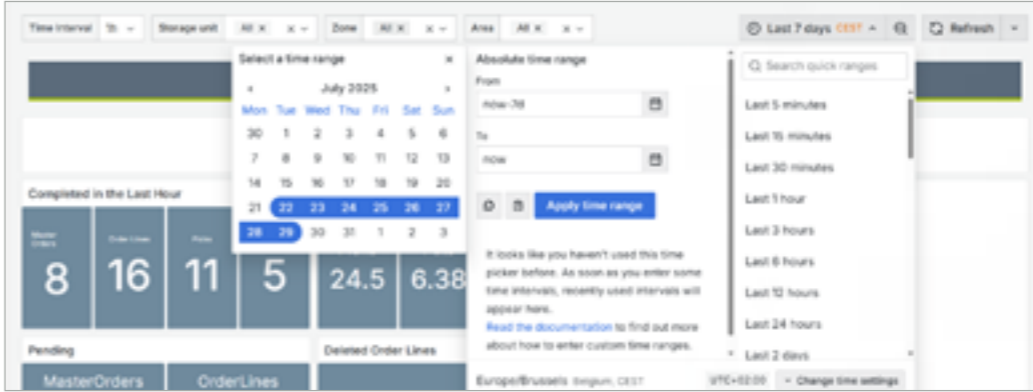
Time interval 1h | Storage unit All × | Zone All × | Area All × | Last 7 days CEST | Refresh

Select a time range ×

‹ July 2025 ›

| Mon | Tue | Wed | Thu | Fri | Sat | Sun |
|---|---|---|---|---|---|---|
| 30 | 1 | 2 | 3 | 4 | 5 | 6 |
| 7 | 8 | 9 | 10 | 11 | 12 | 13 |
| 14 | 15 | 16 | 17 | 18 | 19 | 20 |
| 21 | 22 | 23 | 24 | 25 | 26 | 27 |
| 28 | 29 | 30 | 31 | 1 | 2 | 3 |

Absolute time range

From
now-7d

To
now

Apply time range

It looks like you haven't used this time picker before. As soon as you enter some time intervals, recently used intervals will appear here.
Read the documentation to find out more about how to enter custom time ranges.

Search quick ranges

Last 5 minutes
Last 15 minutes
Last 30 minutes
Last 1 hour
Last 3 hours
Last 6 hours
Last 12 hours
Last 24 hours
Last 2 days

Europe/Brussels Belgium, CEST UTC+02:00 Change time settings

Completed in the Last Hour

Master Orders
8

Order Lines
16

Picks
11

5

24.5

6.38

Pending

Deleted Order Lines

MasterOrders

OrderLines